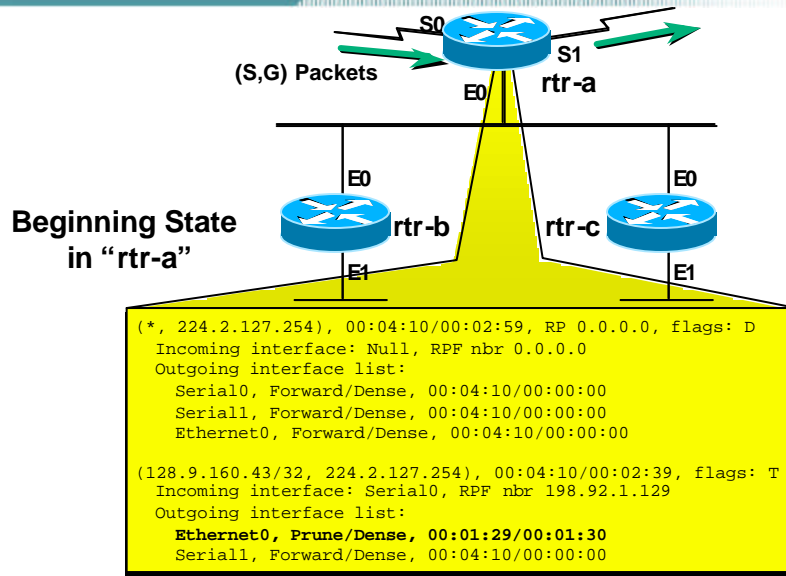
S0

S1

(S,G) Packets

rtr-a

E0

E0

E0

Beginning State in “rtr-a”

rtr-b

rtr-c

E1

E1

(*, 224.2.127.254), 00:04:10/00:02:59, RP 0.0.0.0, flags: D
Incoming interface: Null, RPF nbr 0.0.0.0
Outgoing interface list:
Serial0, Forward/Dense, 00:04:10/00:00:00
Serial1, Forward/Dense, 00:04:10/00:00:00
Ethernet0, Forward/Dense, 00:04:10/00:00:00

(128.9.160.43/32, 224.2.127.254), 00:04:10/00:02:39, flags: T
Incoming interface: Serial0, RPF nbr 198.92.1.129
Outgoing interface list:
**Ethernet0, Prune/Dense, 00:01:29/00:01:30**
Serial1, Forward/Dense, 00:04:10/00:00:00